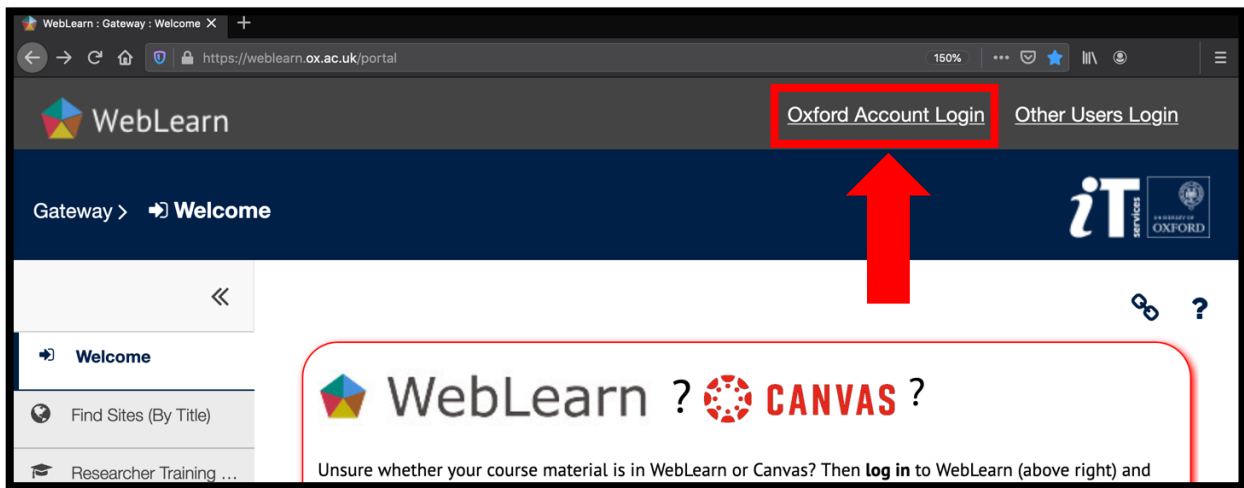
WebLearn : Gateway : Welcome ×

https://weblearn.ox.ac.uk/portal

150%

WebLearn

Oxford Account Login

Other Users Login

Gateway > Welcome

iT services

UNIVERSITY OF OXFORD

«

Welcome

Find Sites (By Title)

Researcher Training ...

?

WebLearn ? CANVAS ?

Unsure whether your course material is in WebLearn or Canvas? Then **log in** to WebLearn (above right) and